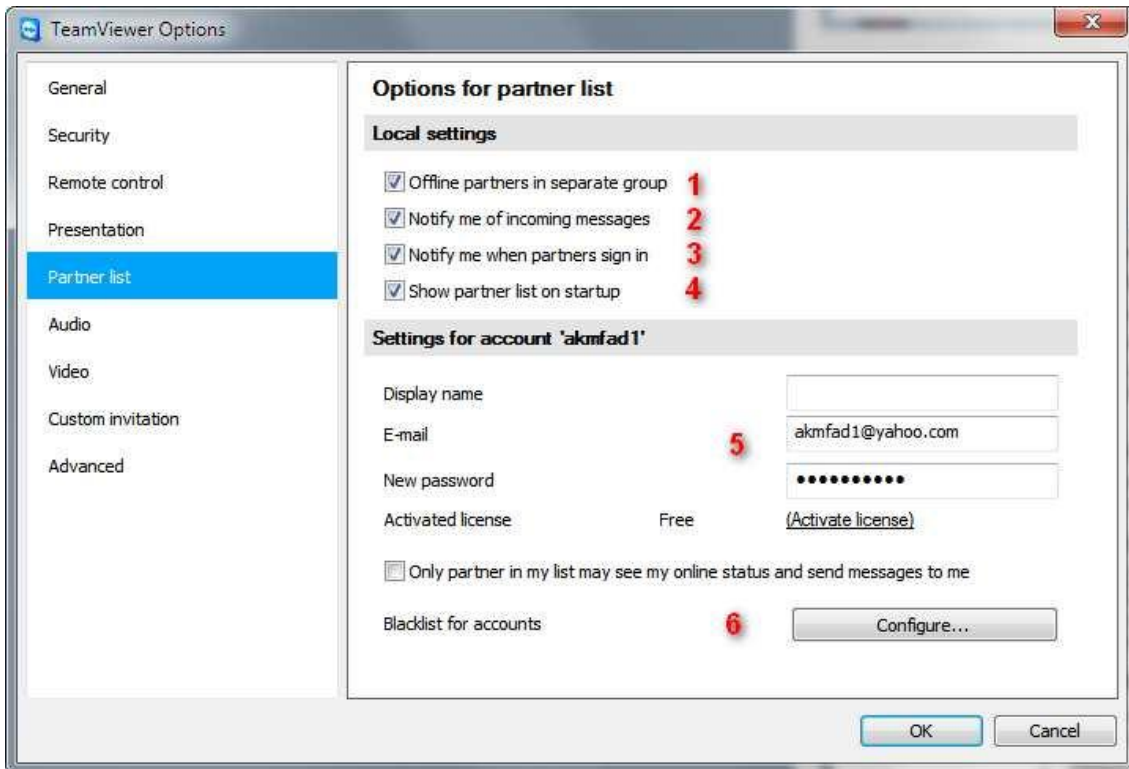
TeamViewer Options

General
Security
Remote control
Presentation
Partner list
Audio
Video
Custom invitation
Advanced

Options for partner list

Local settings

Offline partners in separate group 1
Notify me of incoming messages 2
Notify me when partners sign in 3
Show partner list on startup 4

Settings for account 'akmfad1'

Display name
E-mail akmfad1@yahoo.com 5
New password ••••••••••
Activated license Free (Activate license)

Only partner in my list may see my online status and send messages to me

Blacklist for accounts 6 Configure...

OK Cancel